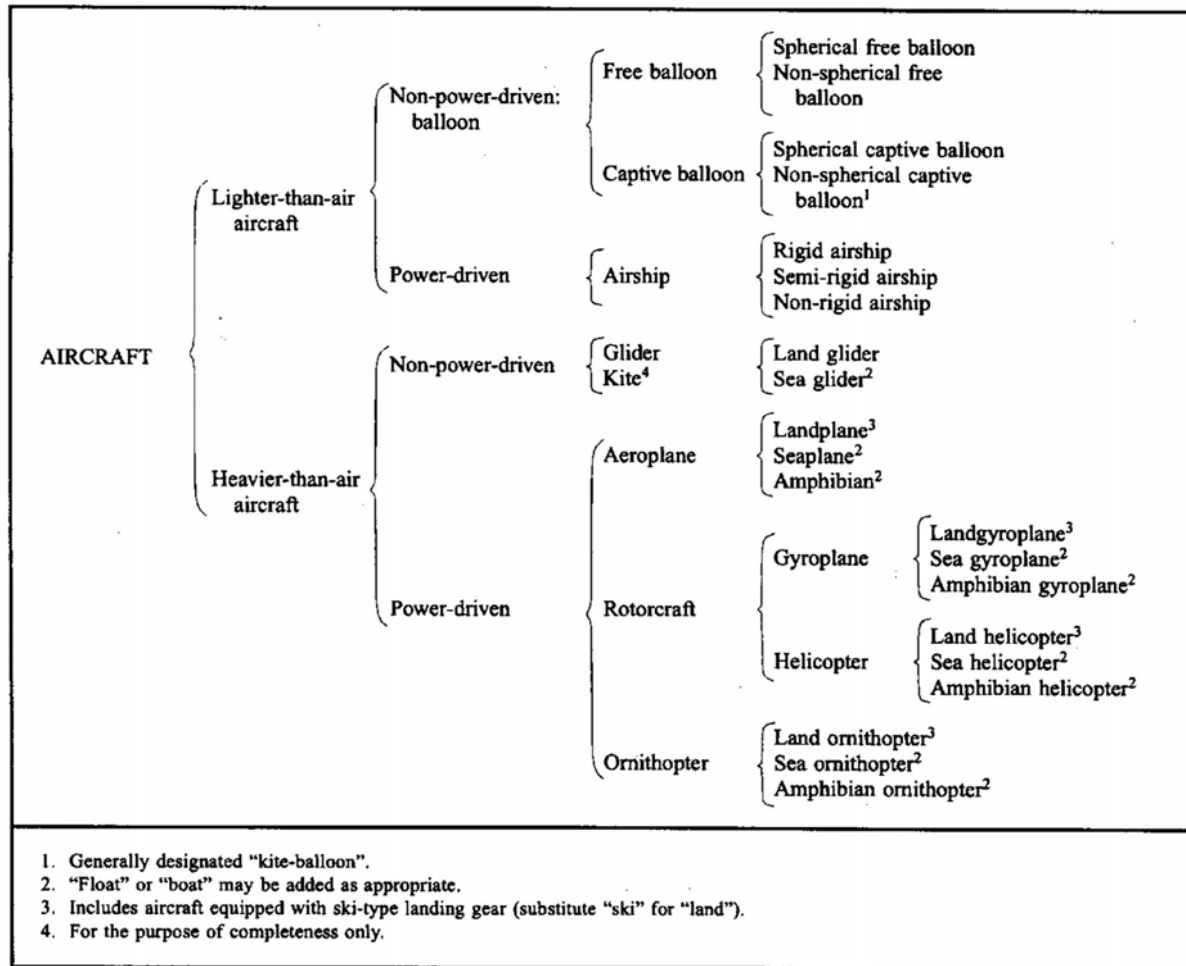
AIRCRAFT

Lighter-than-air aircraft

Non-power-driven: balloon

Free balloon

Spherical free balloon
Non-spherical free balloon

Captive balloon

Spherical captive balloon
Non-spherical captive balloon$^1$

Power-driven

Airship

Rigid airship
Semi-rigid airship
Non-rigid airship

Heavier-than-air aircraft

Non-power-driven

Glider
Kite$^4$

Land glider
Sea glider$^2$

Power-driven

Aeroplane

Landplane$^3$
Seaplane$^2$
Amphibian$^2$

Rotorcraft

Gyroplane

Landgyroplane$^3$
Sea gyroplane$^2$
Amphibian gyroplane$^2$

Helicopter

Land helicopter$^3$
Sea helicopter$^2$
Amphibian helicopter$^2$

Ornithopter

Land ornithopter$^3$
Sea ornithopter$^2$
Amphibian ornithopter$^2$

1. Generally designated "kite-balloon".
2. "Float" or "boat" may be added as appropriate.
3. Includes aircraft equipped with ski-type landing gear (substitute "ski" for "land").
4. For the purpose of completeness only.